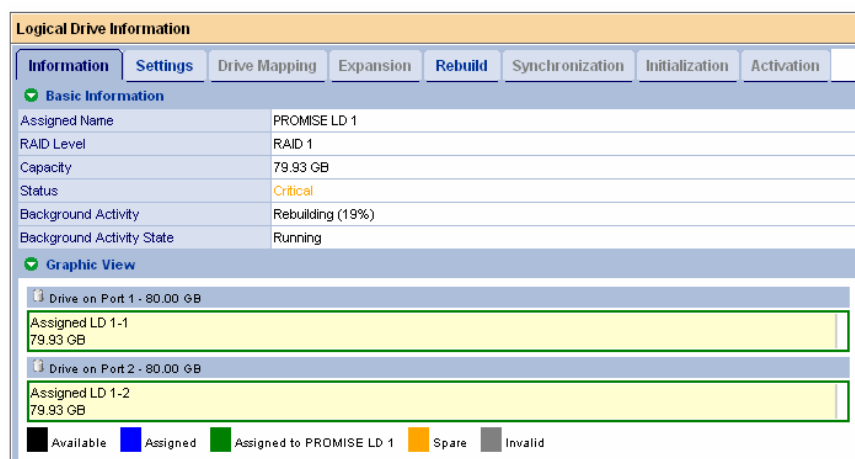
Logical Drive Information

Information | Settings | Drive Mapping | Expansion | Rebuild | Synchronization | Initialization | Activation

Basic Information

| | |
|---|---|
| Assigned Name | PROMISE LD 1 |
| RAID Level | RAID 1 |
| Capacity | 79.93 GB |
| Status | Critical |
| Background Activity | Rebuilding (19%) |
| Background Activity State | Running |

Graphic View

Drive on Port 1 - 80.00 GB

Assigned LD 1-1
79.93 GB

Drive on Port 2 - 80.00 GB

Assigned LD 1-2
79.93 GB

Available Assigned Assigned to PROMISE LD 1 Spare Invalid